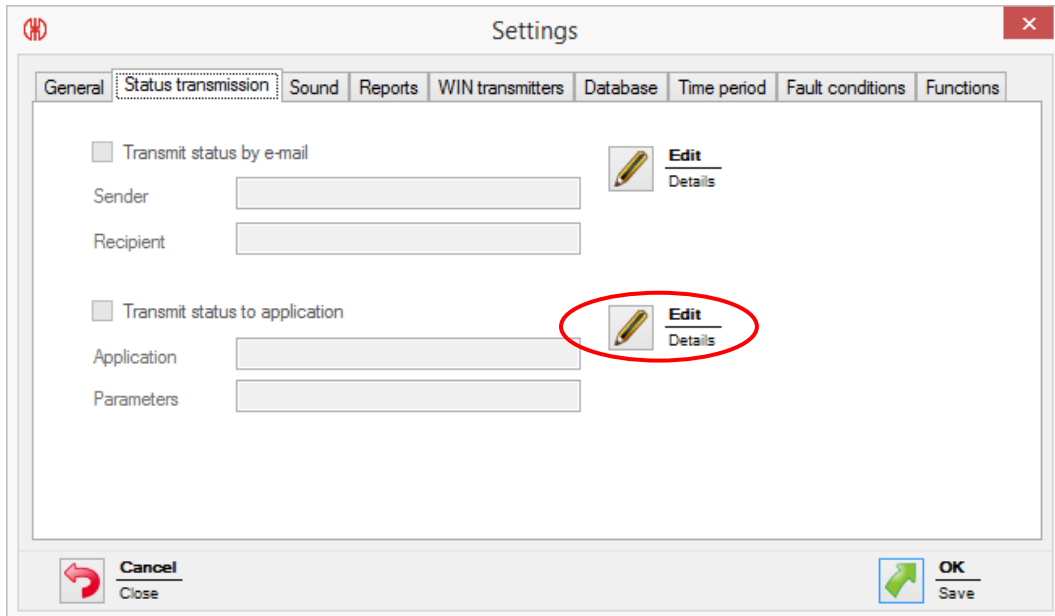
Settings

General | Status transmission | Sound | Reports | WIN transmitters | Database | Time period | Fault conditions | Functions

Transmit status by e-mail

Sender

Recipient

Edit
Details

Transmit status to application

Application

Parameters

Edit
Details

Cancel
Close

OK
Save